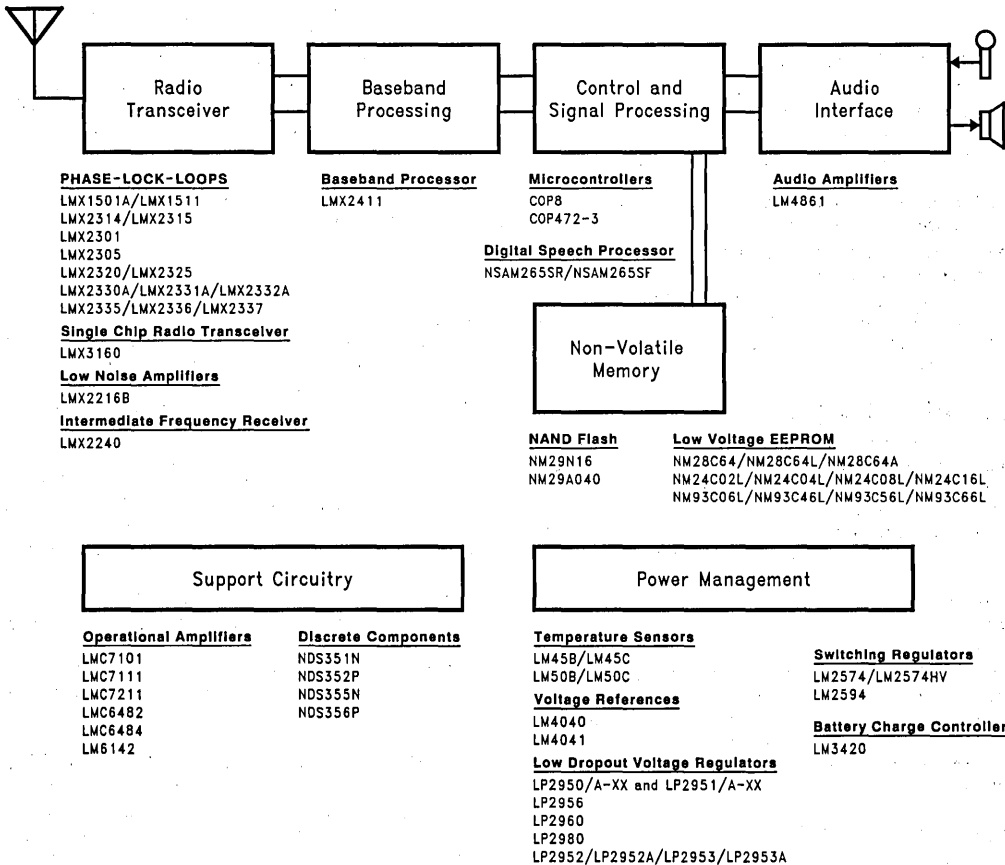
Radio Transceiver

Baseband Processing

Control and Signal Processing

Audio Interface

PHASE-LOCK-LOOPS
LMX1501A/LMX1511
LMX2314/LMX2315
LMX2301
LMX2305
LMX2320/LMX2325
LMX2330A/LMX2331A/LMX2332A
LMX2335/LMX2336/LMX2337

Single Chip Radio Transceiver
LMX3160

Low Noise Amplifiers
LMX2216B

Intermediate Frequency Receiver
LMX2240

Baseband Processor
LMX2411

Microcontrollers
COP8
COP472-3

Digital Speech Processor
NSAM265SR/NSAM265SF

Audio Amplifiers
LM4861

Non-Volatile Memory

NAND Flash
NM29N16
NM29A040

Low Voltage EEPROM
NM28C64/NM28C64L/NM28C64A
NM24C02L/NM24C04L/NM24C08L/NM24C16L
NM93C06L/NM93C46L/NM93C56L/NM93C66L

Support Circuitry

Operational Amplifiers
LMC7101
LMC7111
LMC7211
LMC6482
LMC6484
LM6142

Discrete Components
NDS351N
NDS352P
NDS355N
NDS356P

Power Management

Temperature Sensors
LM45B/LM45C
LM50B/LM50C

Voltage References
LM4040
LM4041

Low Dropout Voltage Regulators
LP2950/A-XX and LP2951/A-XX
LP2956
LP2960
LP2980
LP2952/LP2952A/LP2953/LP2953A

Switching Regulators
LM2574/LM2574HV
LM2594

Battery Charge Controller
LM3420